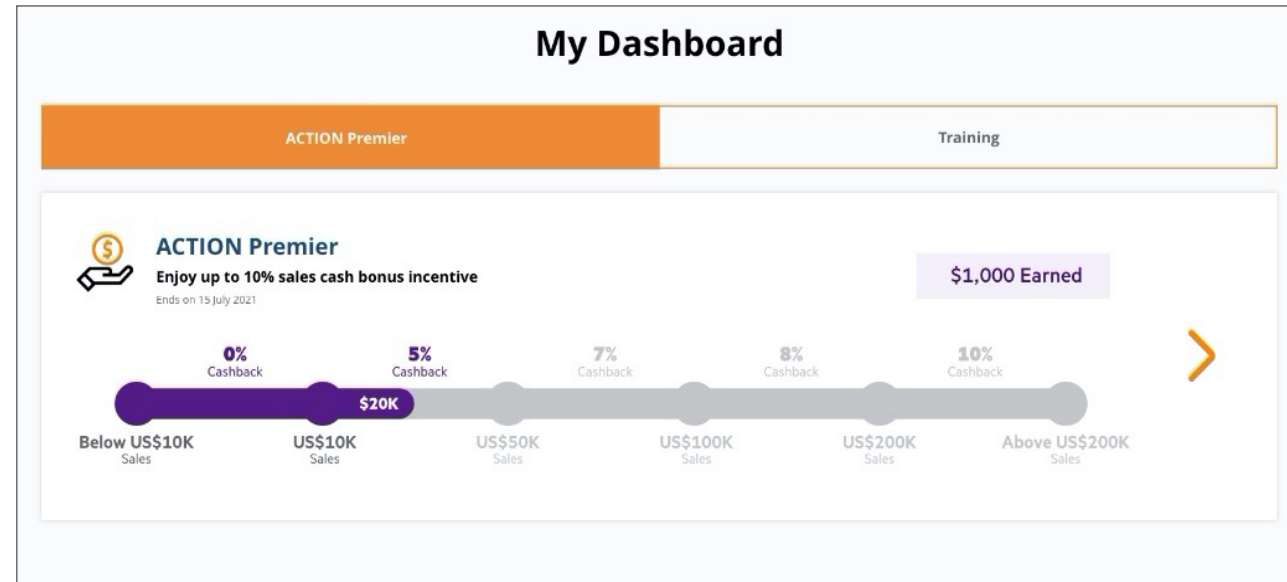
My Dashboard

ACTION Premier

Training

ACTION Premier

Enjoy up to 10% sales cash bonus incentive

Ends on 15 July 2021

$1,000 Earned

0%
Cashback

5%
Cashback

7%
Cashback

8%
Cashback

10%
Cashback

$20K

Below US$10K
Sales

US$10K
Sales

US$50K
Sales

US$100K
Sales

US$200K
Sales

Above US$200K
Sales